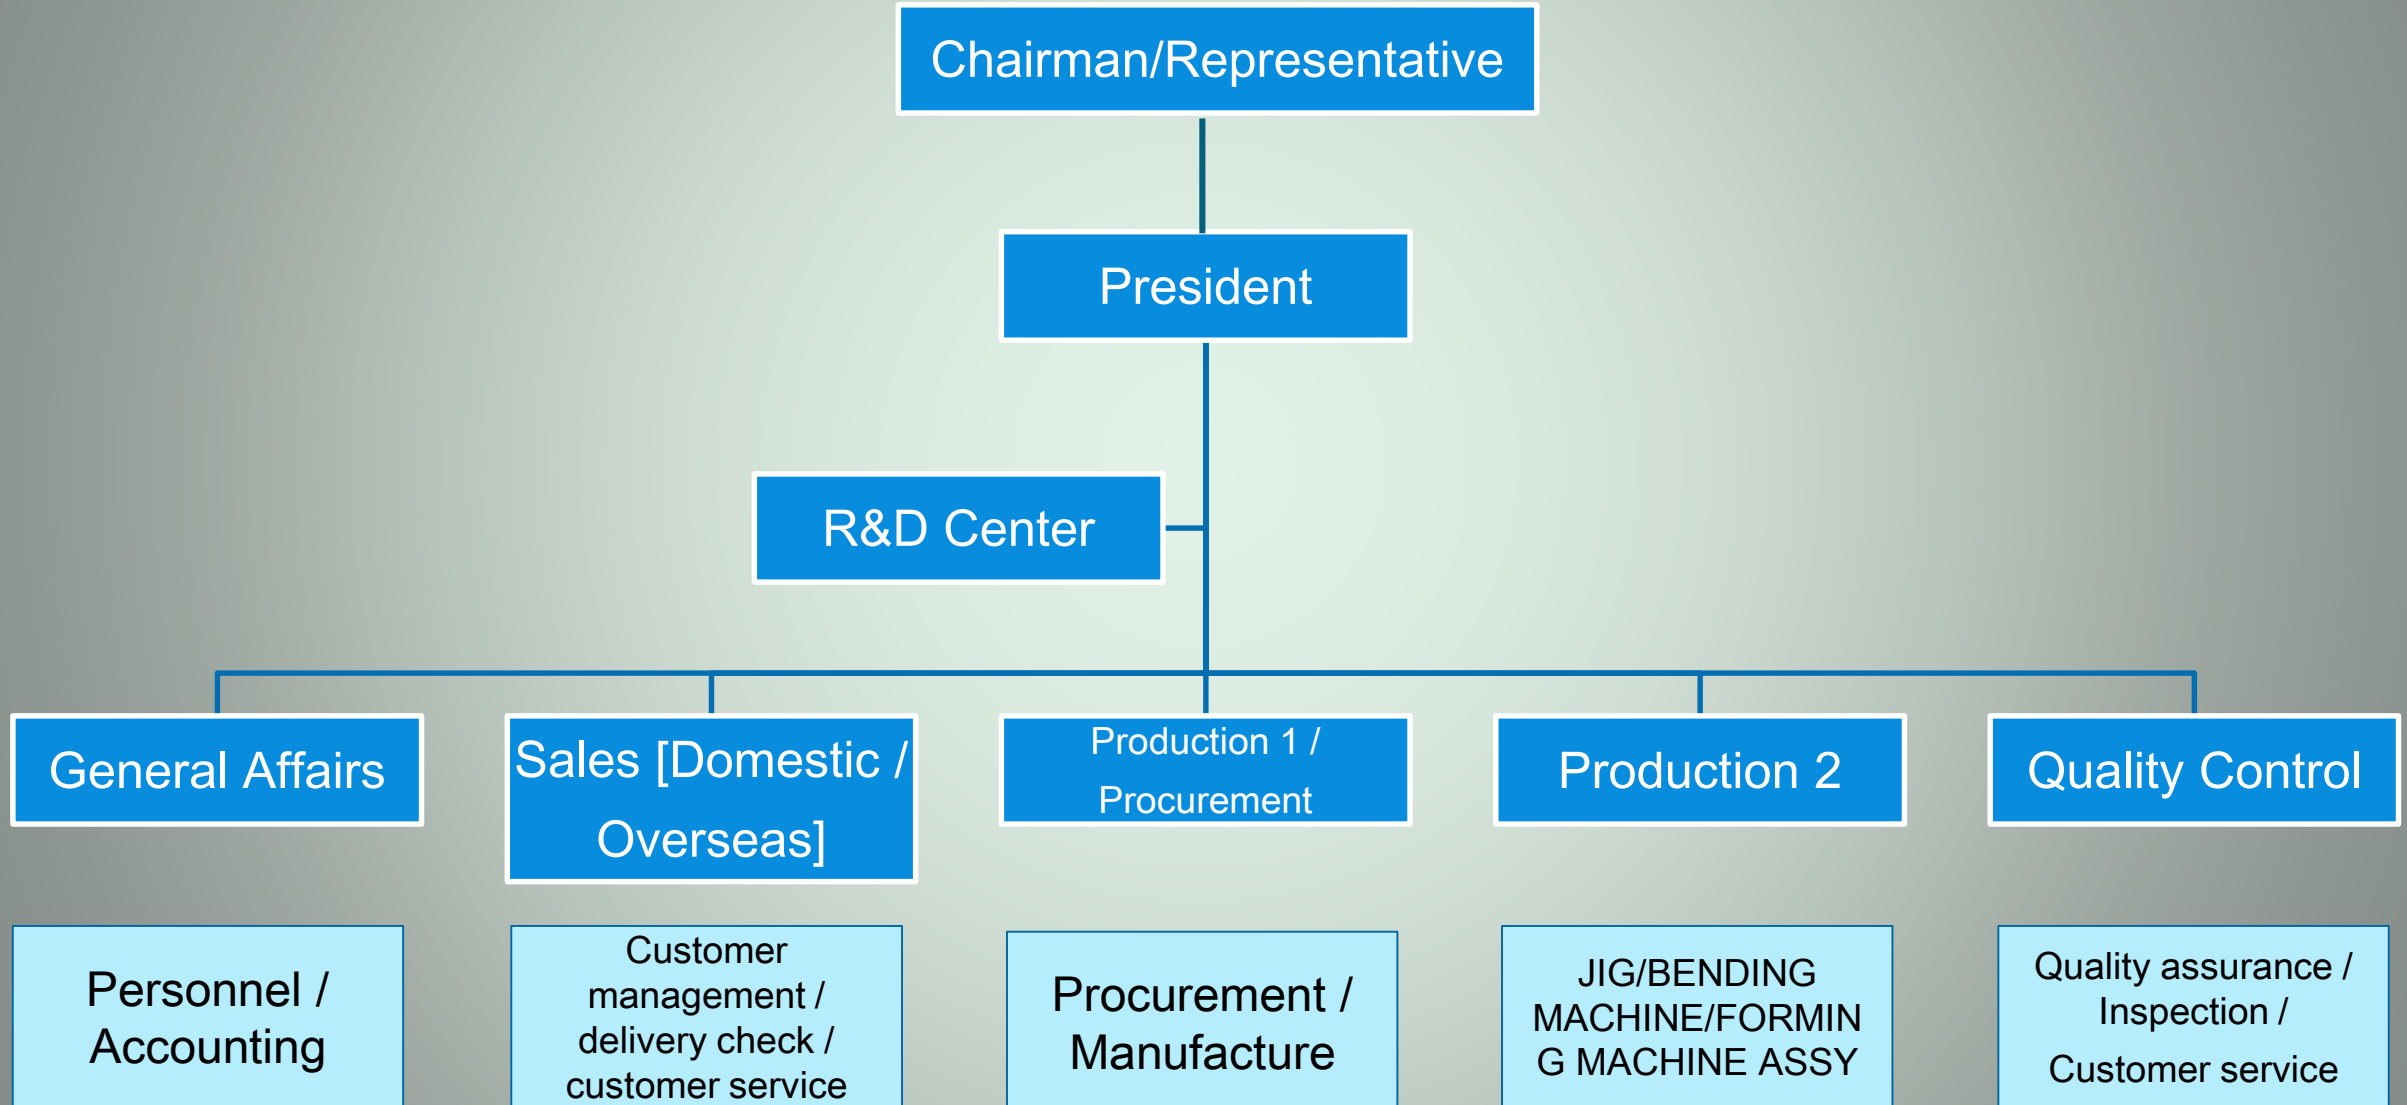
Chairman/Representative

President

R&D Center

General Affairs

Sales [Domestic / Overseas]

Production 1 / Procurement

Production 2

Quality Control

Personnel / Accounting

Customer management / delivery check / customer service

Procurement / Manufacture

JIG/BENDING MACHINE/FORMING MACHINE ASSY

Quality assurance / Inspection / Customer service